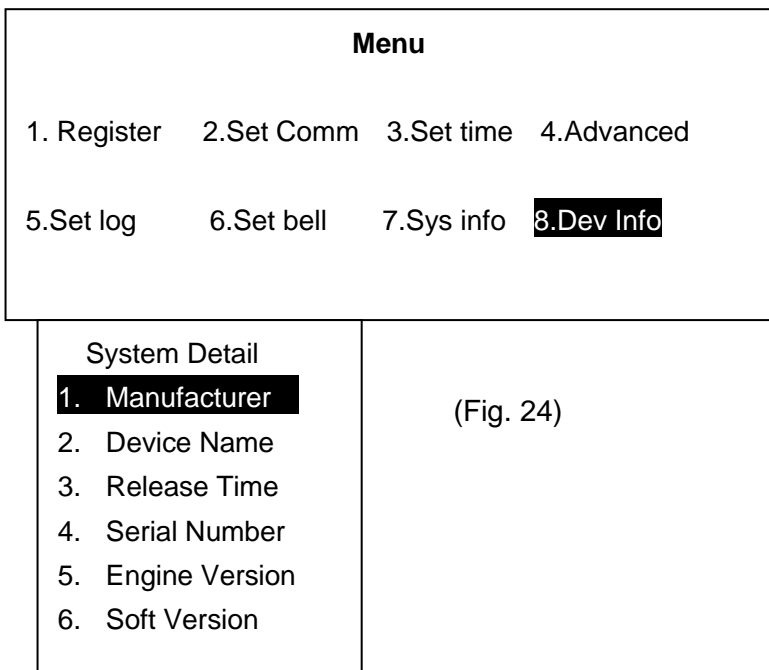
Menu

1. Register 2.Set Comm 3.Set time 4.Advanced

5.Set log 6.Set bell 7.Sys info 8.Dev Info

System Detail
1. Manufacturer
2. Device Name
3. Release Time
4. Serial Number
5. Engine Version
6. Soft Version

(Fig. 24)